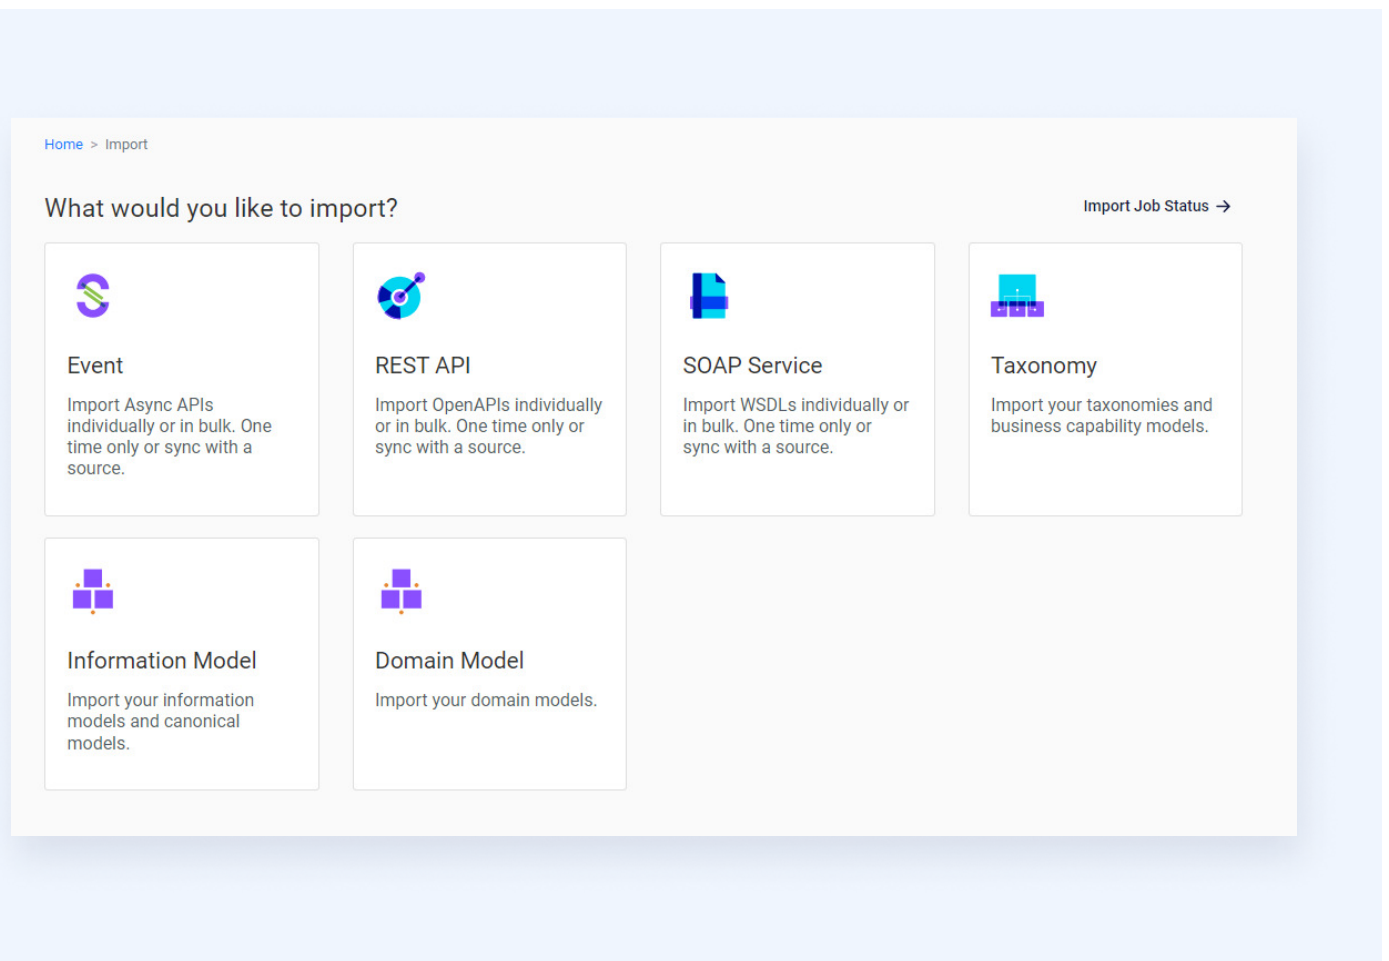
Home > Import

What would you like to import?

Import Job Status →

Event

Import Async APIs individually or in bulk. One time only or sync with a source.

REST API

Import OpenAPIs individually or in bulk. One time only or sync with a source.

SOAP Service

Import WSDLs individually or in bulk. One time only or sync with a source.

Taxonomy

Import your taxonomies and business capability models.

Information Model

Import your information models and canonical models.

Domain Model

Import your domain models.